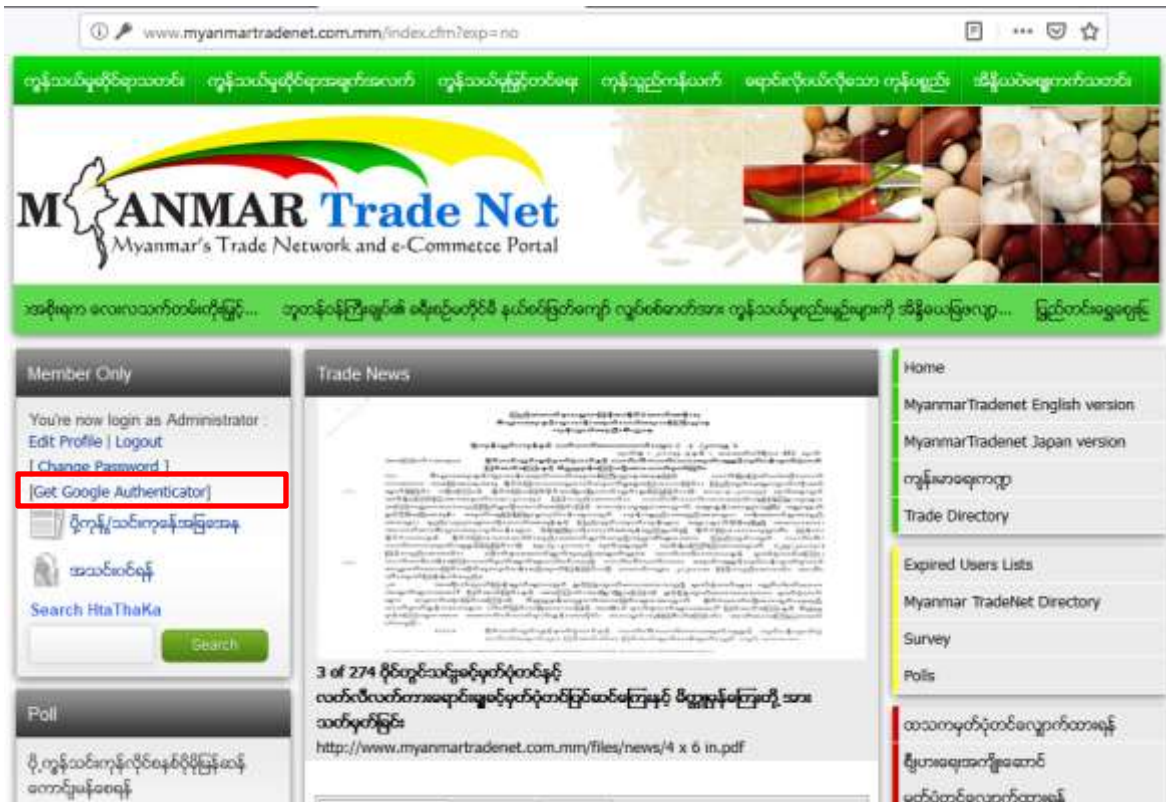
www.myanmartradenet.com.mm/index.cfm?exp=no

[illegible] | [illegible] | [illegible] | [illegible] | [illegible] | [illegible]

MYANMAR Trade Net
Myanmar's Trade Network and e-Commetce Portal

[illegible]

Member Only

You're now login as Administrator
Edit Profile | Logout
[ Change Password ]
[Get Google Authenticator]
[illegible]
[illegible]
Search HtaThaKa
Search

Poll
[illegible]

Trade News

3 of 274 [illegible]
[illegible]
http://www.myanmartradenet.com.mm/files/news/4 x 6 in.pdf

Home
MyanmarTradenet English version
MyanmarTradenet Japan version
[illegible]
Trade Directory

Expired Users Lists
Myanmar TradeNet Directory
Survey
Polls

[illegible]
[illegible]
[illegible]